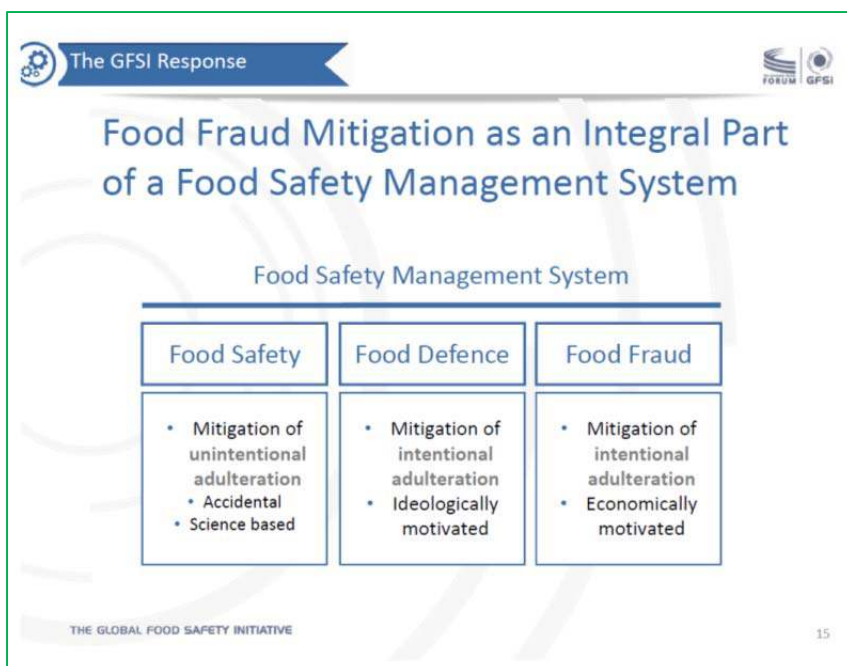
The GFSI Response

FORUM GFSI

Food Fraud Mitigation as an Integral Part of a Food Safety Management System

Food Safety Management System

| Food Safety | Food Defence | Food Fraud |
|---|---|---|
| • Mitigation of unintentional adulteration • Accidental • Science based | • Mitigation of intentional adulteration • Ideologically motivated | • Mitigation of intentional adulteration • Economically motivated |

THE GLOBAL FOOD SAFETY INITIATIVE

15